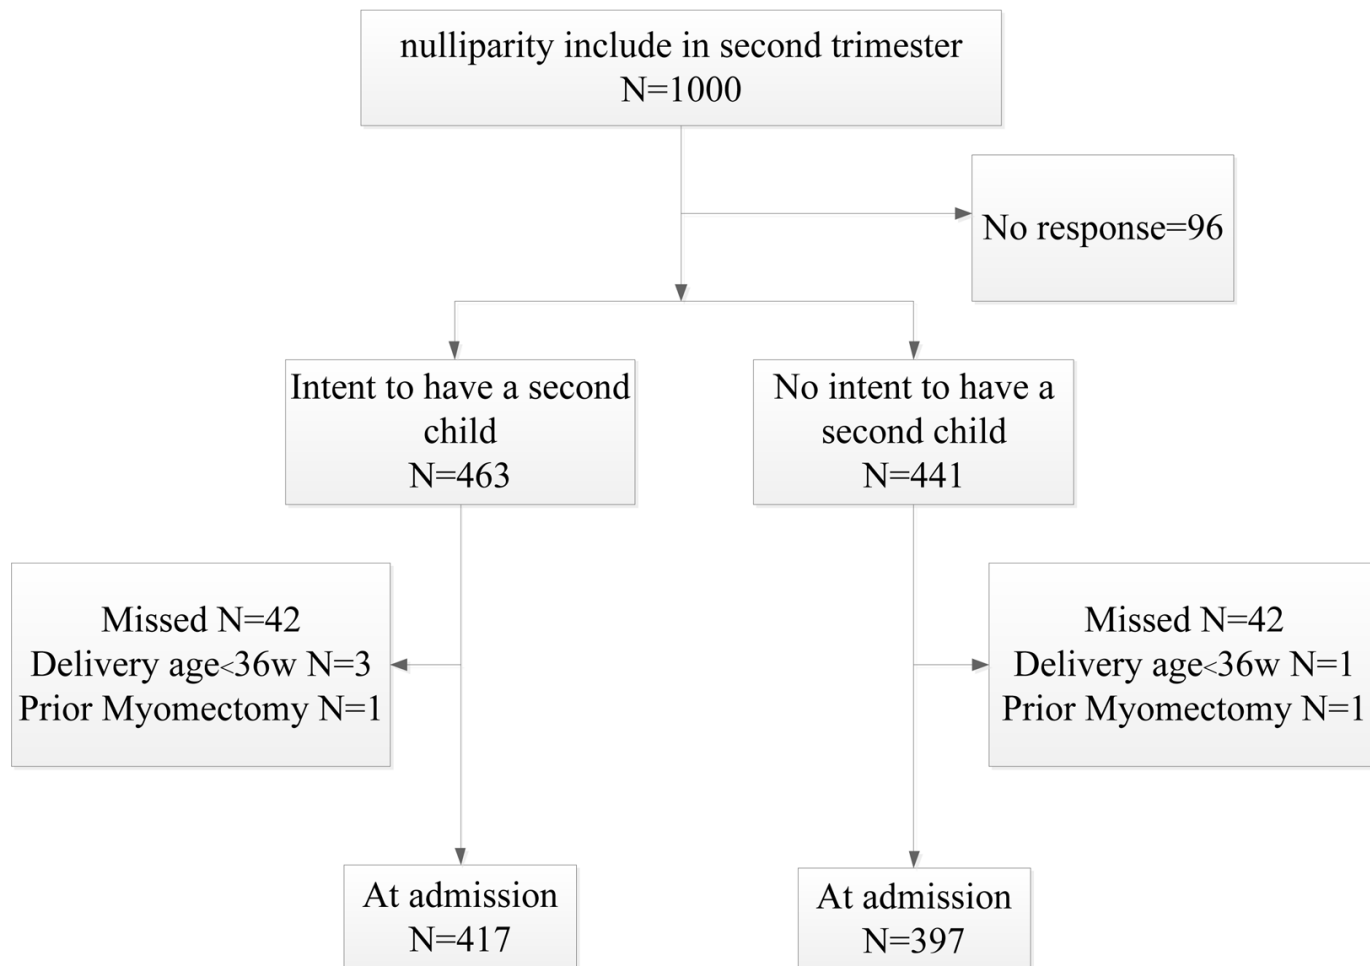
nulliparity include in second trimester
N=1000

No response=96

Intent to have a second child
N=463

No intent to have a second child
N=441

Missed N=42
Delivery age<36w N=3
Prior Myomectomy N=1

Missed N=42
Delivery age<36w N=1
Prior Myomectomy N=1

At admission
N=417

At admission
N=397